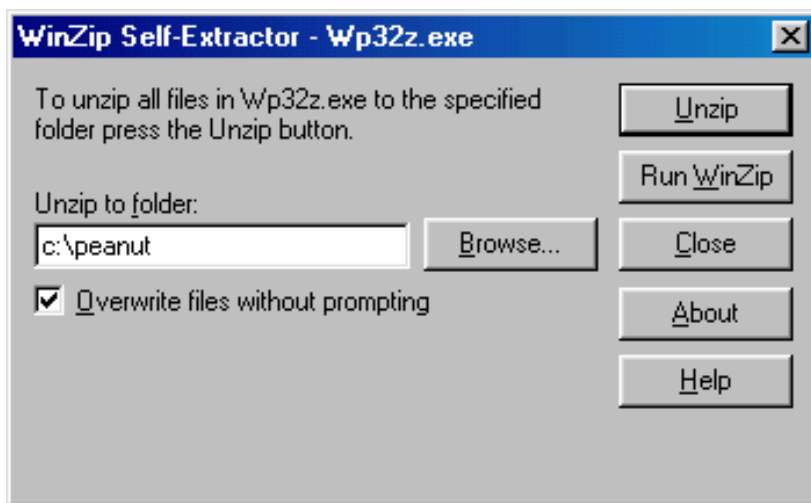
WinZip Self-Extractor - Wp32z.exe

To unzip all files in Wp32z.exe to the specified folder press the Unzip button.

Unzip to folder:

c:\peanut

Browse...

Overwrite files without prompting

Unzip

Run WinZip

Close

About

Help